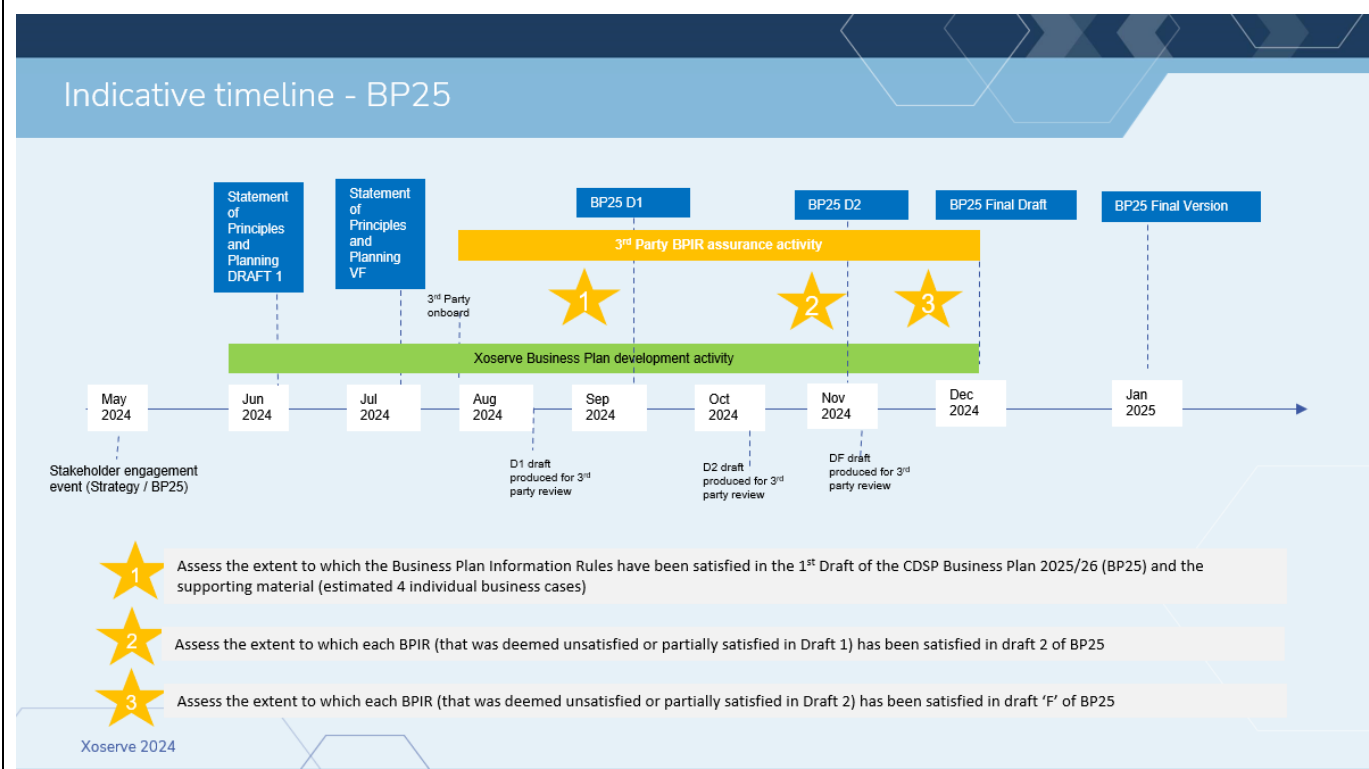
Indicative timeline - BP25

Statement of Principles and Planning DRAFT 1

Statement of Principles and Planning VF

BP25 D1

BP25 D2

BP25 Final Draft

BP25 Final Version

3$^{rd}$ Party BPIR assurance activity

3$^{rd}$ Party onboard

1

2

3

Xoserve Business Plan development activity

May 2024

Jun 2024

Jul 2024

Aug 2024

Sep 2024

Oct 2024

Nov 2024

Dec 2024

Jan 2025

Stakeholder engagement event (Strategy / BP25)

D1 draft produced for 3$^{rd}$ party review

D2 draft produced for 3$^{rd}$ party review

DF draft produced for 3$^{rd}$ party review

1 Assess the extent to which the Business Plan Information Rules have been satisfied in the 1$^{st}$ Draft of the CDSP Business Plan 2025/26 (BP25) and the supporting material (estimated 4 individual business cases)

2 Assess the extent to which each BPIR (that was deemed unsatisfied or partially satisfied in Draft 1) has been satisfied in draft 2 of BP25

3 Assess the extent to which each BPIR (that was deemed unsatisfied or partially satisfied in Draft 2) has been satisfied in draft 'F' of BP25

Xoserve 2024